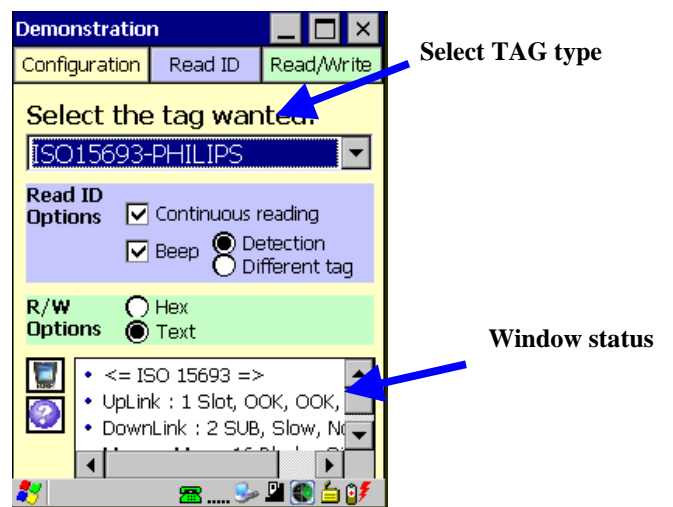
Demonstration

Configuration | Read ID | Read/Write

Select TAG type

Select the tag wanted:

ISO15693-PHILIPS

Read ID Options
Continuous reading
Beep
Detection
Different tag

R/W Options
Hex
Text

Window status

• <= ISO 15693 =>
• UpLink : 1 Slot, OOK, OOK,
• DownLink : 2 SUB, Slow, N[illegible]
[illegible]